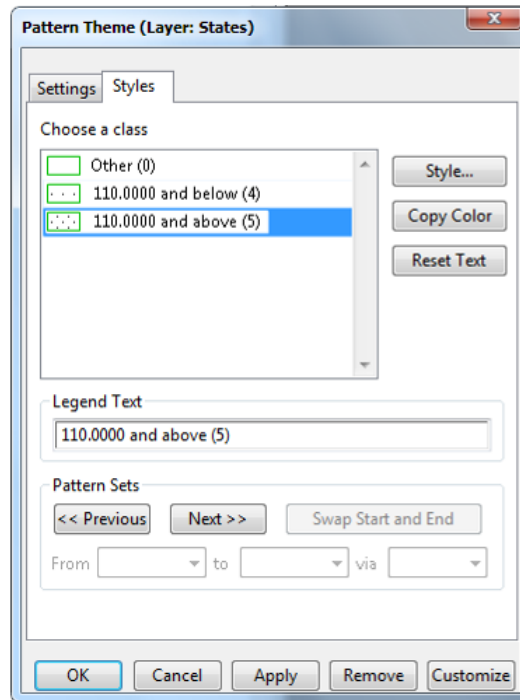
Pattern Theme (Layer: States)

Settings Styles

Choose a class

Other (0)
110.0000 and below (4)
110.0000 and above (5)

Style...
Copy Color
Reset Text

Legend Text
110.0000 and above (5)

Pattern Sets
<< Previous
Next >>
Swap Start and End
From
to
via

OK
Cancel
Apply
Remove
Customize